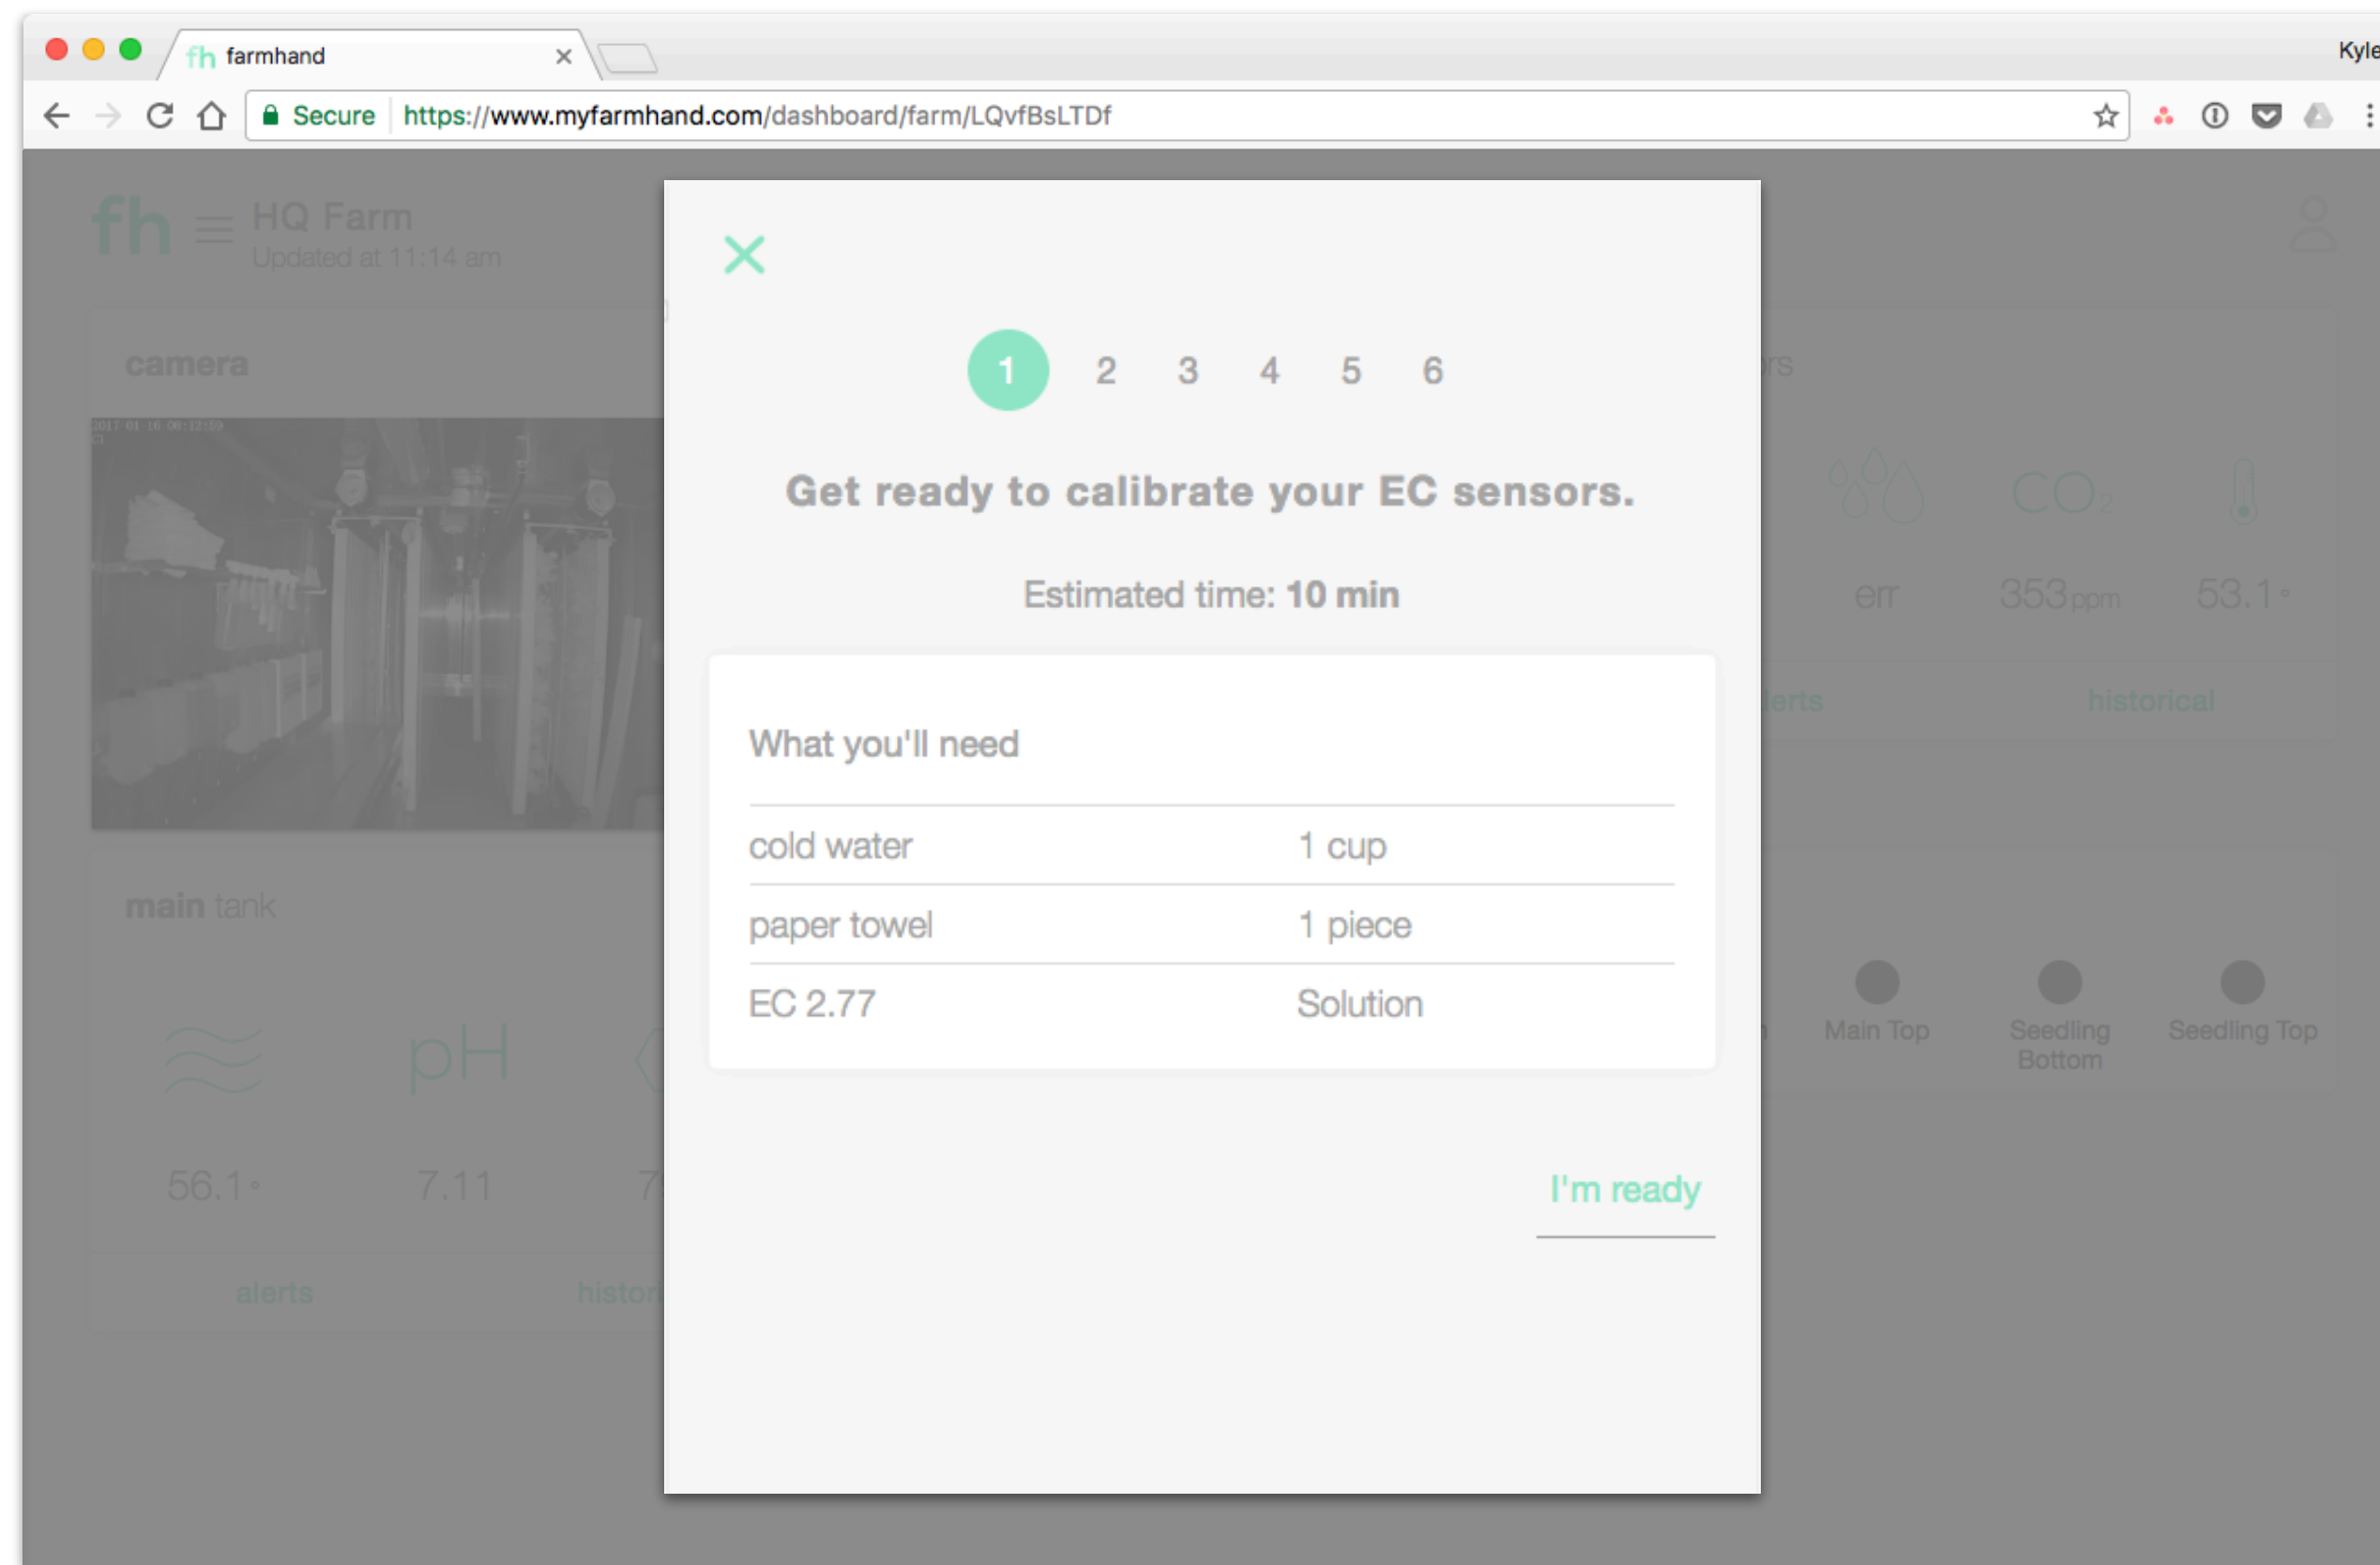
fh farmhand

Kyle

Secure https://www.myfarmhand.com/dashboard/farm/LQvfBsLTDf

fh HQ Farm
Updated at 11:14 am

camera

2017-01-16 08:12:59

main tank

pH

56.1°

7.11

alerts

histor

rs

CO$_2$

err

353 ppm

53.1°

lerts

historical

Main Top

Seedling Bottom

Seedling Top

1 2 3 4 5 6

Get ready to calibrate your EC sensors.

Estimated time: 10 min

What you'll need

| | |
|---|---|
| cold water | 1 cup |
| paper towel | 1 piece |
| EC 2.77 | Solution |

I'm ready